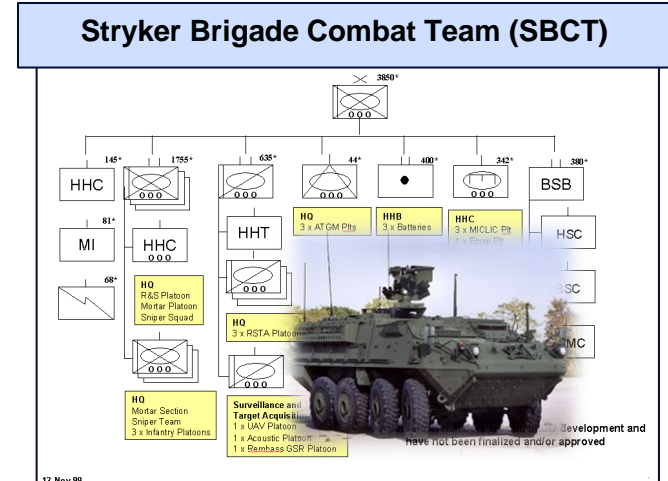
Stryker Brigade Combat Team (SBCT)

3850*

145* HHC

1755*

635*

44*

400*

342*

380* BSB

81* MI

HHC

HHT

HQ
3 x ATGM Plts

HHB
3 x Batteries

HHC
3 x MICLIC Plt
1 x Equip Plt

HSC

68*

HQ
R&S Platoon
Mortar Platoon
Sniper Squad

HQ
3 x RSTA Platoon

SC

MC

HQ
Mortar Section
Sniper Team
3 x Infantry Platoons

Surveillance and Target Acquisition
1 x UAV Platoon
1 x Acoustic Platoon
1 x Remhass GSR Platoon

development and have not been finalized and/or approved

12 Nov 99